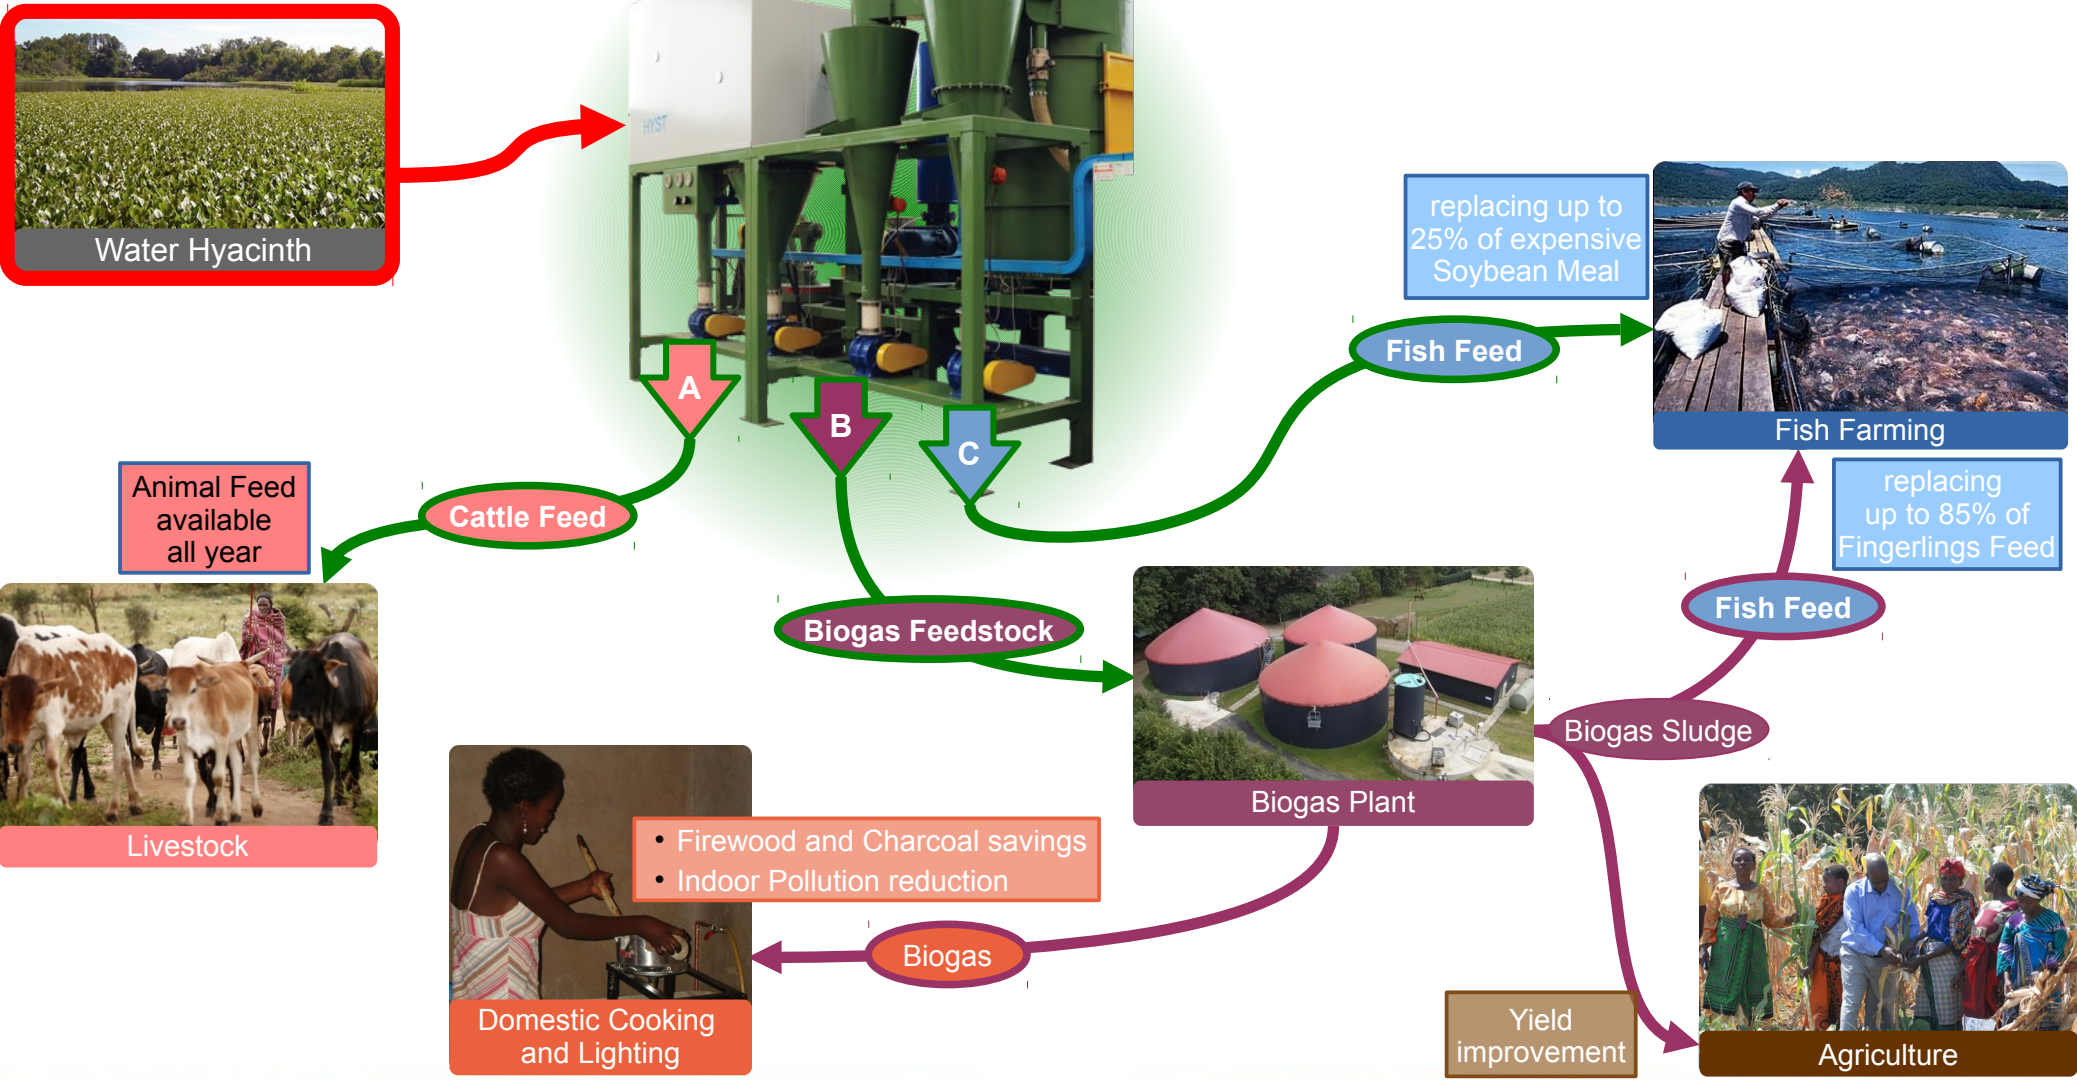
Water Hyacinth

HYST

A

B

C

replacing up to 25% of expensive Soybean Meal

Fish Feed

Fish Farming

replacing up to 85% of Fingerlings Feed

Animal Feed available all year

Cattle Feed

Livestock

Biogas Feedstock

Biogas Plant

Fish Feed

Biogas Sludge

• Firewood and Charcoal savings
• Indoor Pollution reduction

Biogas

Domestic Cooking and Lighting

Yield improvement

Agriculture